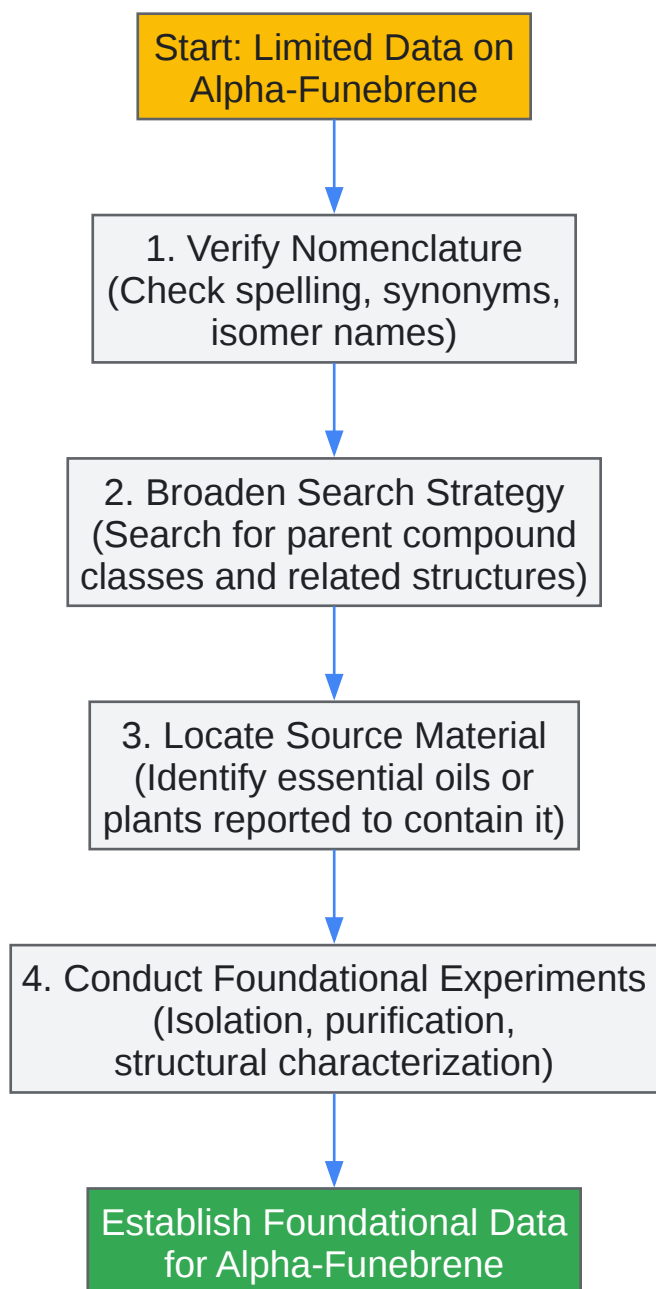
Start: Limited Data on Alpha-Funebrene

1. Verify Nomenclature (Check spelling, synonyms, isomer names)

2. Broaden Search Strategy (Search for parent compound classes and related structures)

3. Locate Source Material (Identify essential oils or plants reported to contain it)

4. Conduct Foundational Experiments (Isolation, purification, structural characterization)

Establish Foundational Data for Alpha-Funebrene